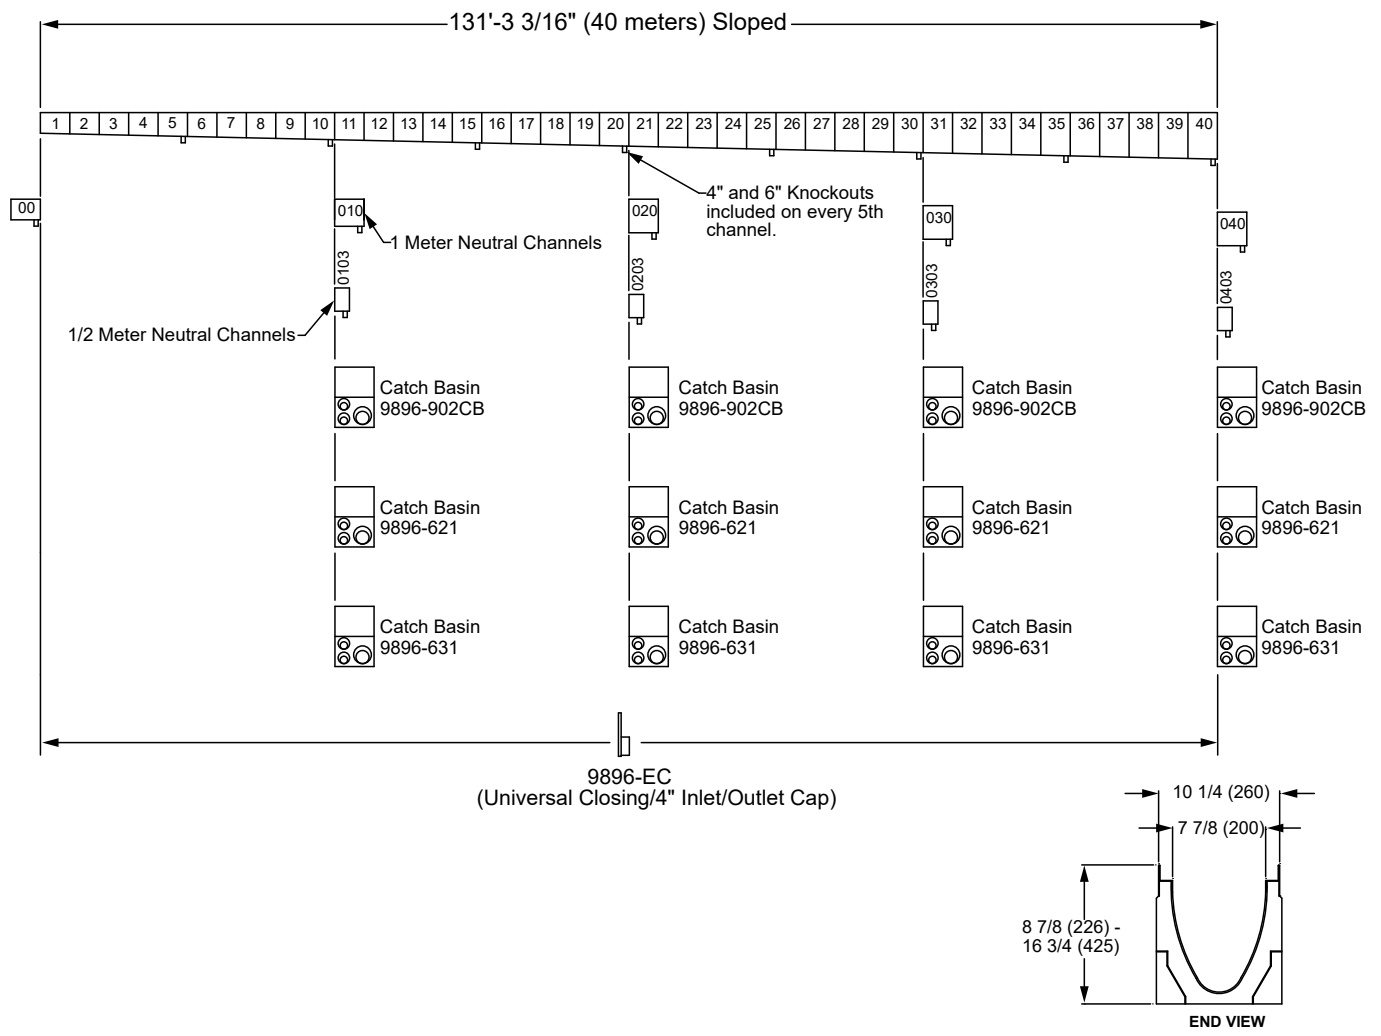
131'-3 3/16" (40 meters) Sloped

1 2 3 4 5 6 7 8 9 10 11 12 13 14 15 16 17 18 19 20 21 22 23 24 25 26 27 28 29 30 31 32 33 34 35 36 37 38 39 40

00

010

1 Meter Neutral Channels

0103

1/2 Meter Neutral Channels

020

4" and 6" Knockouts included on every 5th channel.

0203

030

0303

040

0403

Catch Basin 9896-902CB

Catch Basin 9896-902CB

Catch Basin 9896-902CB

Catch Basin 9896-902CB

Catch Basin 9896-621

Catch Basin 9896-621

Catch Basin 9896-621

Catch Basin 9896-621

Catch Basin 9896-631

Catch Basin 9896-631

Catch Basin 9896-631

Catch Basin 9896-631

9896-EC
(Universal Closing/4" Inlet/Outlet Cap)

10 1/4 (260)

7 7/8 (200)

8 7/8 (226) - 16 3/4 (425)

END VIEW